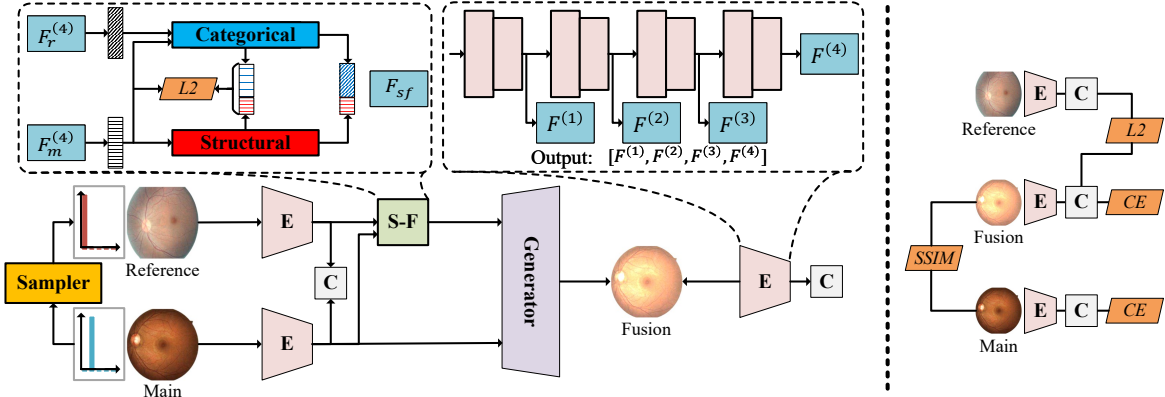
$F_r^{(4)}$

Categorical

$L2$

$F_{sf}$

$F_m^{(4)}$

Structural

$F^{(4)}$

$F^{(1)}$

$F^{(2)}$

$F^{(3)}$

Output: $[F^{(1)}, F^{(2)}, F^{(3)}, F^{(4)}]$

Reference

E

S-F

Sampler

C

Generator

Fusion

E

C

E

Main

Reference

E

C

$L2$

Fusion

E

C

$CE$

$SSIM$

Main

E

C

$CE$